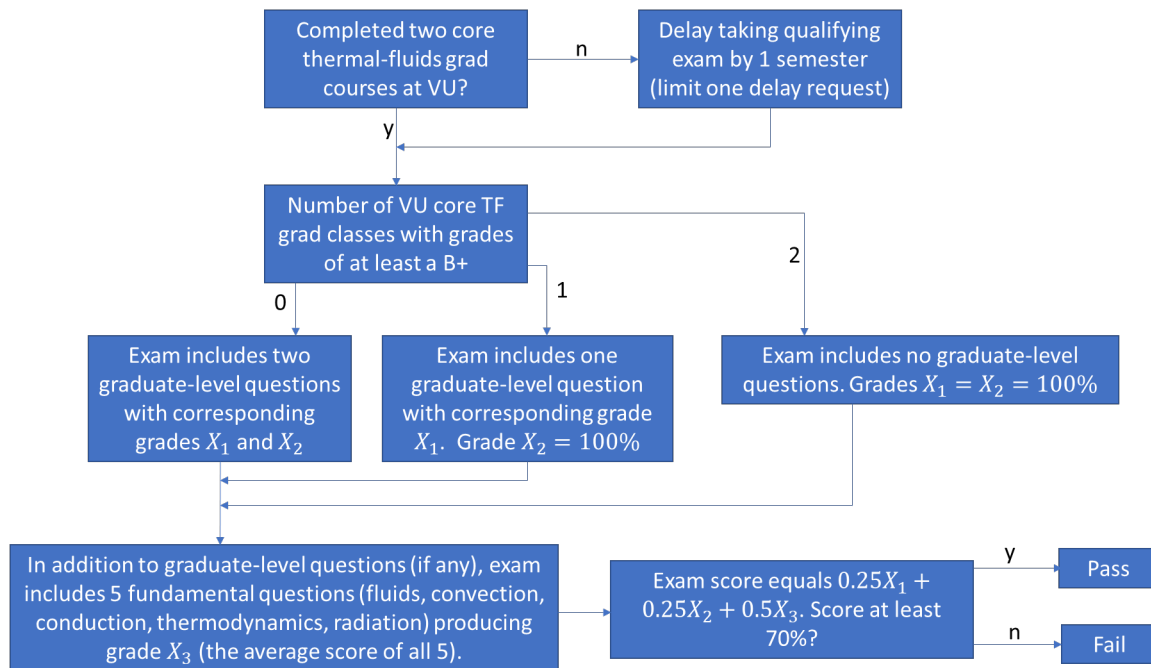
Completed two core thermal-fluids grad courses at VU?

n

Delay taking qualifying exam by 1 semester (limit one delay request)

y

Number of VU core TF grad classes with grades of at least a B+

0

1

2

Exam includes two graduate-level questions with corresponding grades $X_1$ and $X_2$

Exam includes one graduate-level question with corresponding grade $X_1$. Grade $X_2 = 100\%$

Exam includes no graduate-level questions. Grades $X_1 = X_2 = 100\%$

In addition to graduate-level questions (if any), exam includes 5 fundamental questions (fluids, convection, conduction, thermodynamics, radiation) producing grade $X_3$ (the average score of all 5).

Exam score equals $0.25X_1 + 0.25X_2 + 0.5X_3$. Score at least 70%?

y

Pass

n

Fail